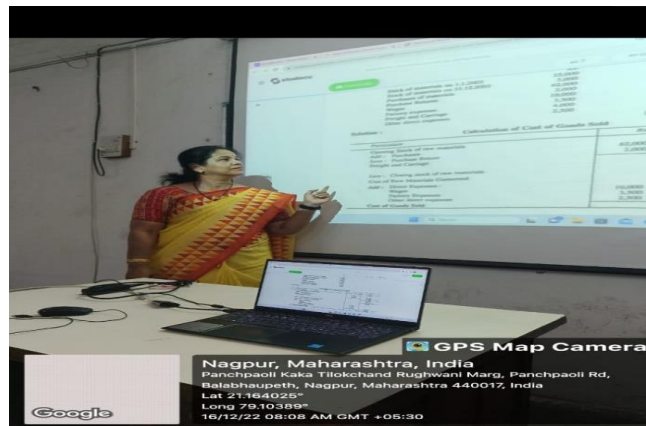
Calculation of Cost of Goods Sold

Solution :

GPS Map Camera

Nagpur, Maharashtra, India

Panchpaoli Kaka Tilokchand Rughwani Marg, Panchpaoli Rd, Balabhaupeth, Nagpur, Maharashtra 440017, India

Lat 21.164025°

Long 79.10389°

16/12/22 08:08 AM GMT +05:30

Google